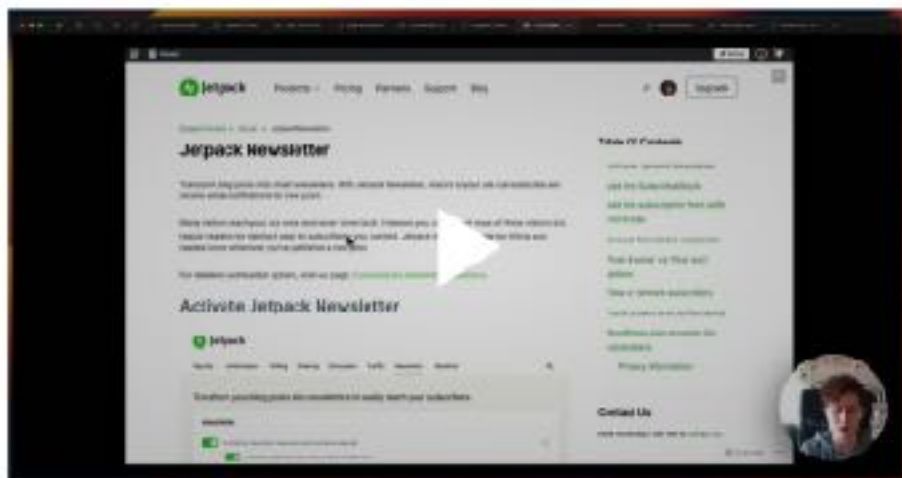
Jetpack Products Pricing Partners Support Blog

Upgrade

Jetpack Newsletter

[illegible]

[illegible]

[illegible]

Activate Jetpack Newsletter

Jetpack

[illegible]

Table Of Contents

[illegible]

Add the Subscribe Block

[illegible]

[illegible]

Privacy Information

Contact Us